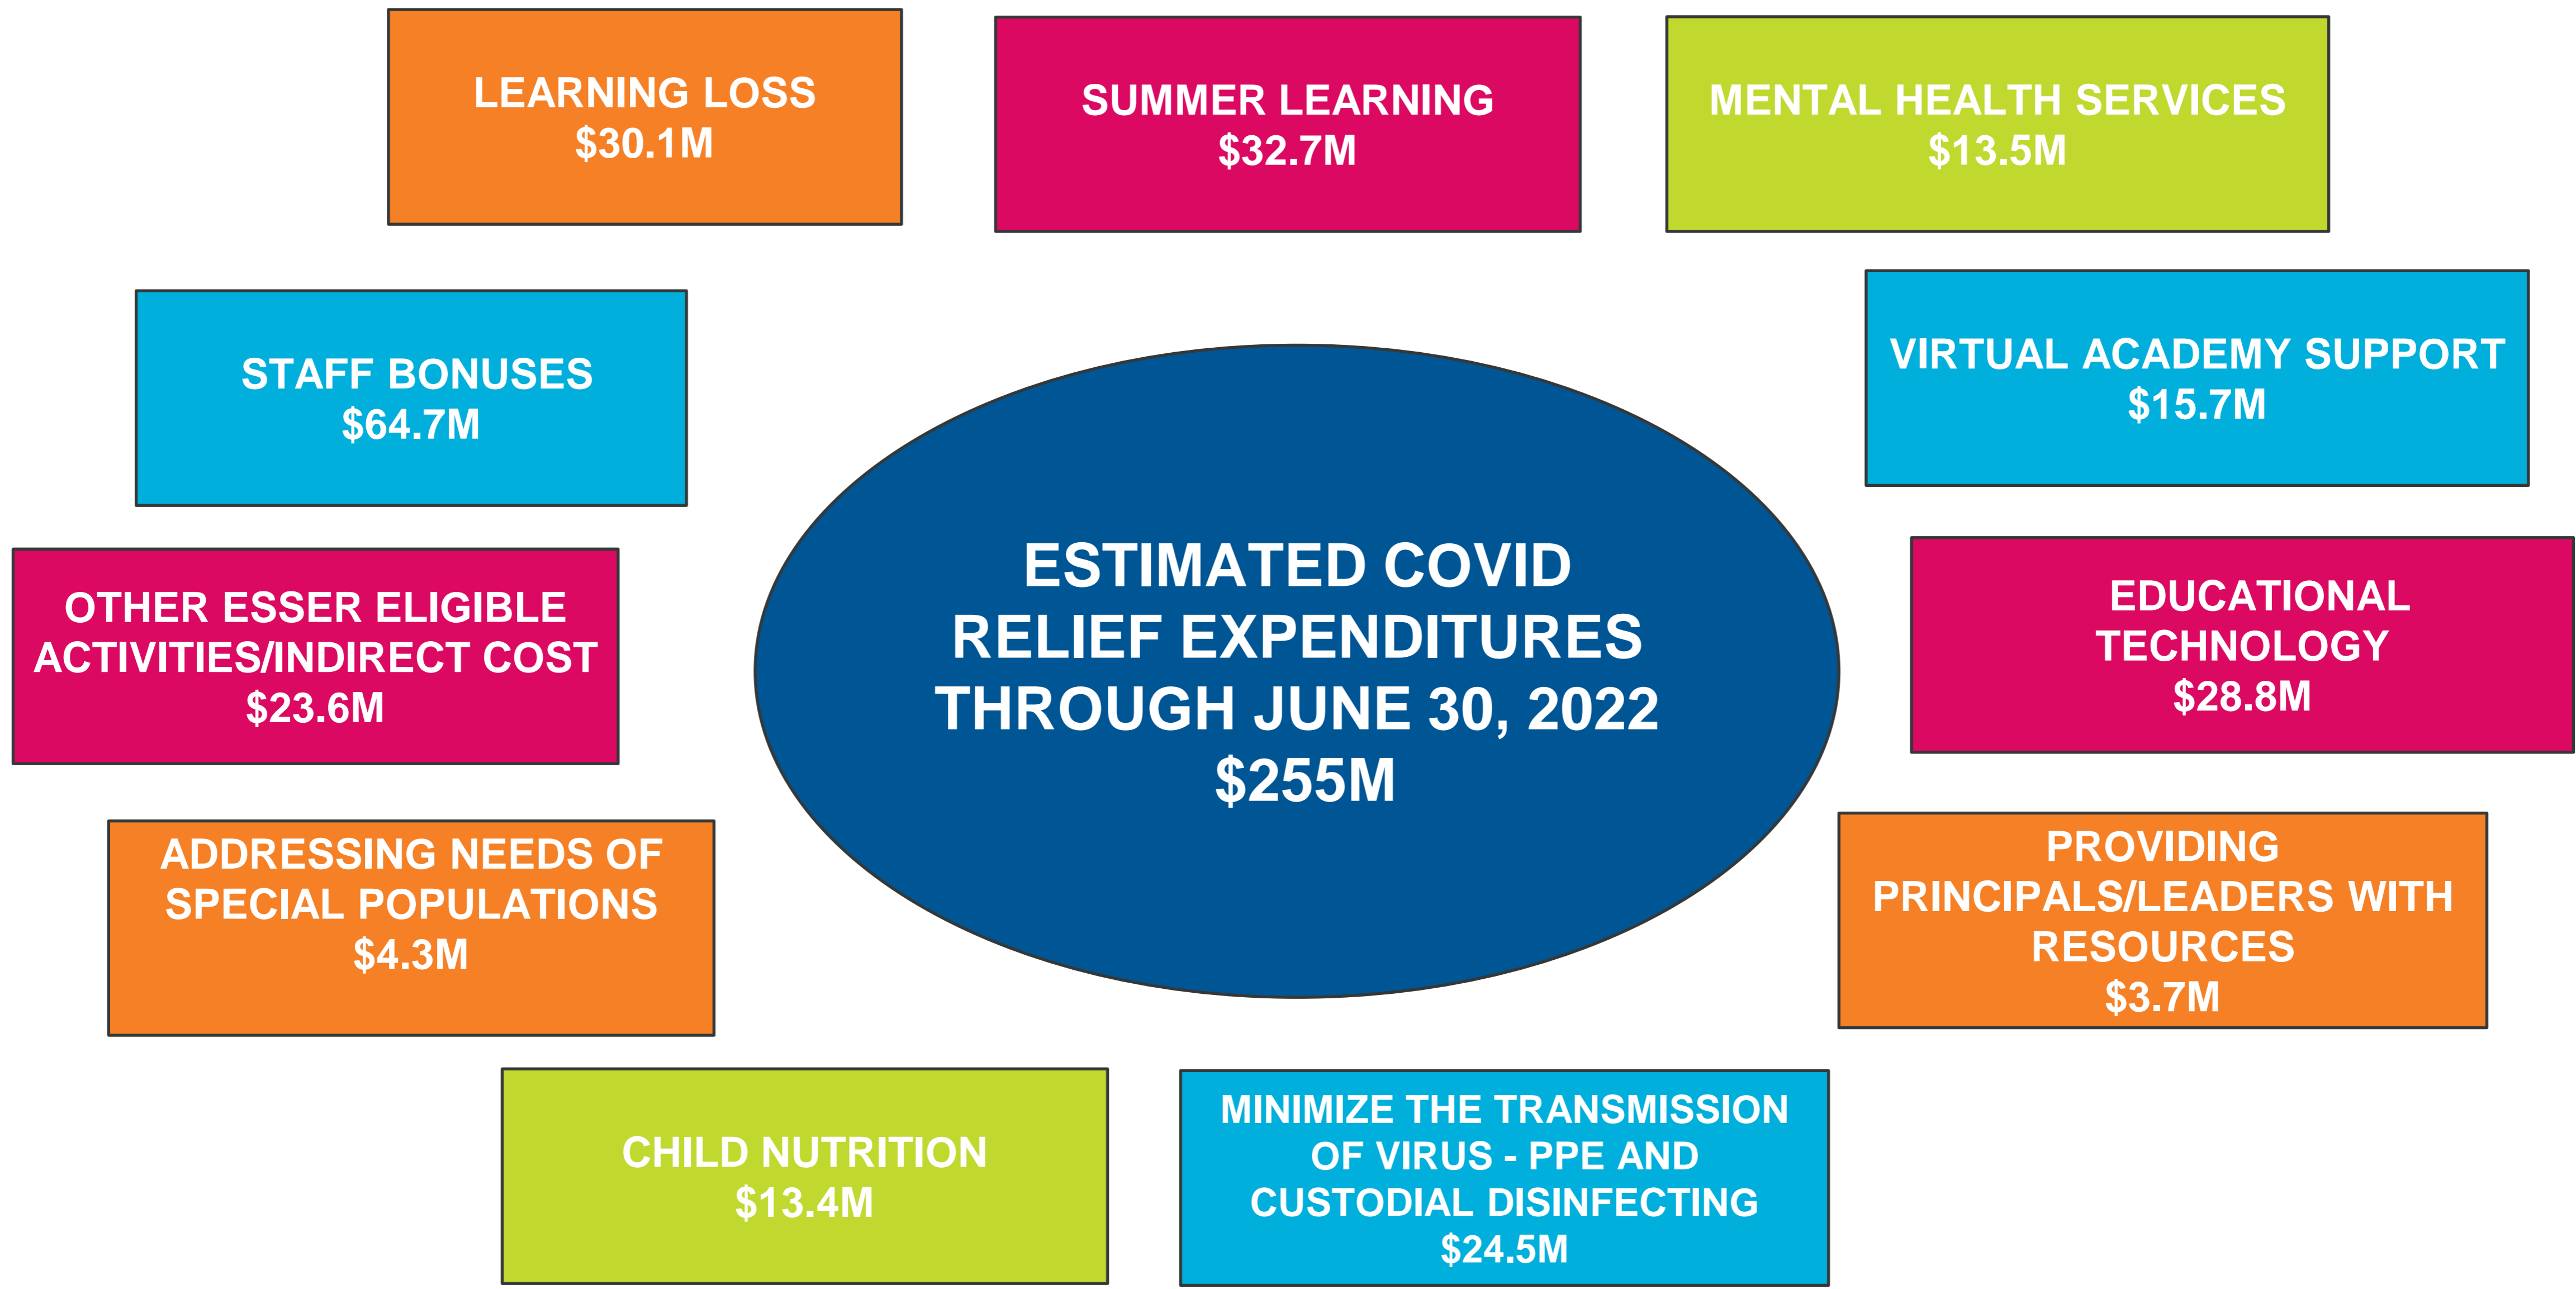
LEARNING LOSS
$30.1M

SUMMER LEARNING
$32.7M

MENTAL HEALTH SERVICES
$13.5M

STAFF BONUSES
$64.7M

VIRTUAL ACADEMY SUPPORT
$15.7M

ESTIMATED COVID RELIEF EXPENDITURES THROUGH JUNE 30, 2022
$255M

OTHER ESSER ELIGIBLE ACTIVITIES/INDIRECT COST
$23.6M

EDUCATIONAL TECHNOLOGY
$28.8M

ADDRESSING NEEDS OF SPECIAL POPULATIONS
$4.3M

PROVIDING PRINCIPALS/LEADERS WITH RESOURCES
$3.7M

CHILD NUTRITION
$13.4M

MINIMIZE THE TRANSMISSION OF VIRUS - PPE AND CUSTODIAL DISINFECTING
$24.5M